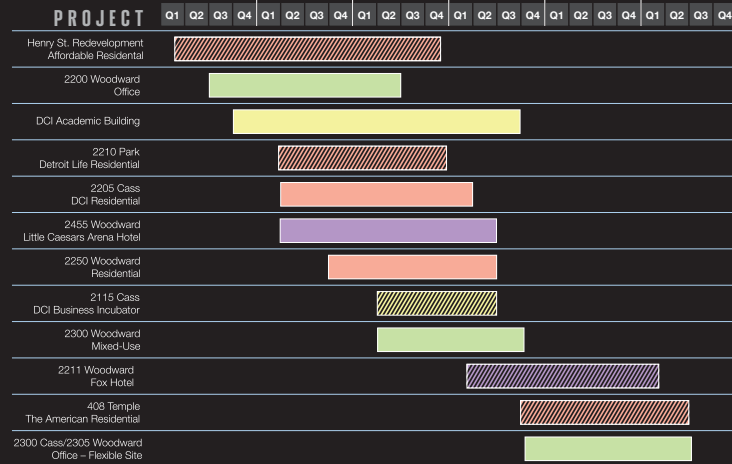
| PROJECT | Q1 | Q2 | Q3 | Q4 | Q1 | Q2 | Q3 | Q4 | Q1 | Q2 | Q3 | Q4 | Q1 | Q2 | Q3 | Q4 | Q1 | Q2 | Q3 | Q4 | Q1 | Q2 | Q3 | Q4 |
|---|---|---|---|---|---|---|---|---|---|---|---|---|---|---|---|---|---|---|---|---|---|---|---|---|
| Henry St. Redevelopment Affordable Residential | | | | | | | | | | | | | | | | | | | | | | | | |
| 2200 Woodward Office | | | | | | | | | | | | | | | | | | | | | | | | |
| DCI Academic Building | | | | | | | | | | | | | | | | | | | | | | | | |
| 2210 Park Detroit Life Residential | | | | | | | | | | | | | | | | | | | | | | | | |
| 2205 Cass DCI Residential | | | | | | | | | | | | | | | | | | | | | | | | |
| 2455 Woodward Little Caesars Arena Hotel | | | | | | | | | | | | | | | | | | | | | | | | |
| 2250 Woodward Residential | | | | | | | | | | | | | | | | | | | | | | | | |
| 2115 Cass DCI Business Incubator | | | | | | | | | | | | | | | | | | | | | | | | |
| 2300 Woodward Mixed-Use | | | | | | | | | | | | | | | | | | | | | | | | |
| 2211 Woodward Fox Hotel | | | | | | | | | | | | | | | | | | | | | | | | |
| 408 Temple The American Residential | | | | | | | | | | | | | | | | | | | | | | | | |
| 2300 Cass/2305 Woodward Office – Flexible Site | | | | | | | | | | | | | | | | | | | | | | | | |